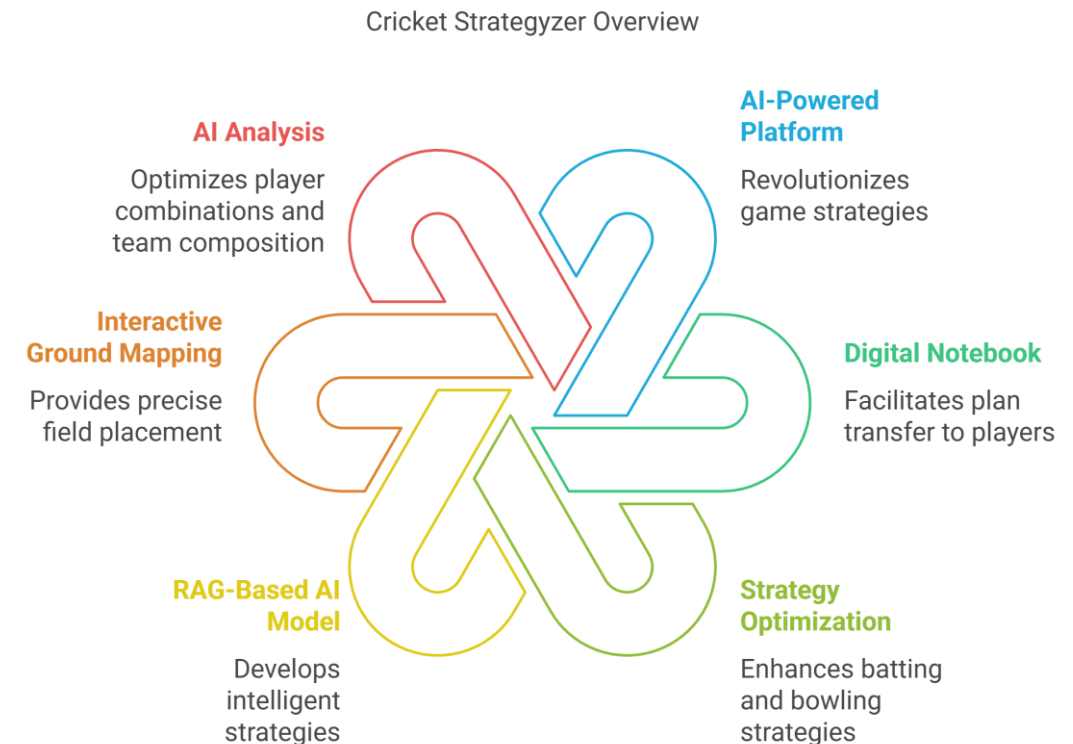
Cricket Strategyzer Overview

AI Analysis

Optimizes player combinations and team composition

AI-Powered Platform

Revolutionizes game strategies

Interactive Ground Mapping

Provides precise field placement

Digital Notebook

Facilitates plan transfer to players

RAG-Based AI Model

Develops intelligent strategies

Strategy Optimization

Enhances batting and bowling strategies